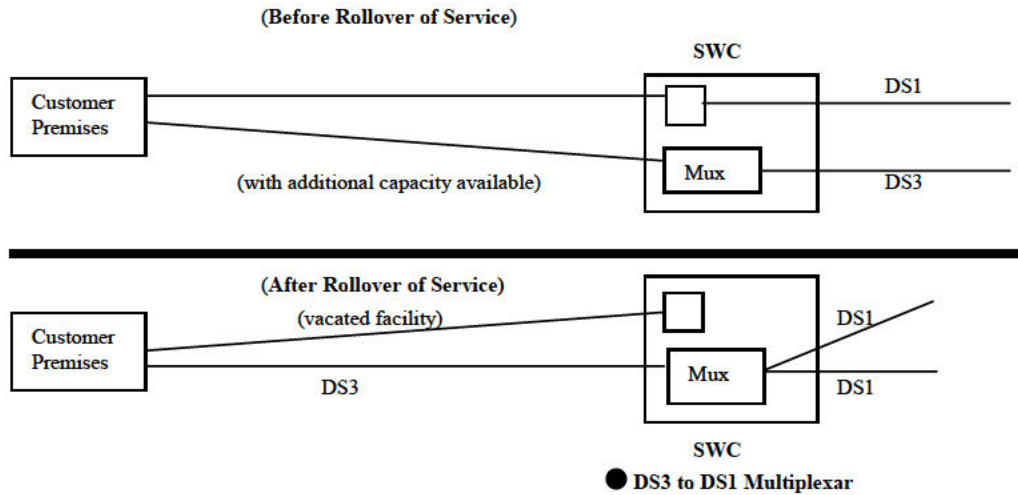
(Before Rollover of Service)

SWC

Customer Premises

DS1

Mux

DS3

(with additional capacity available)

(After Rollover of Service)

Customer Premises

(vacated facility)

DS1

Mux

DS1

DS3

SWC

● DS3 to DS1 Multiplexar